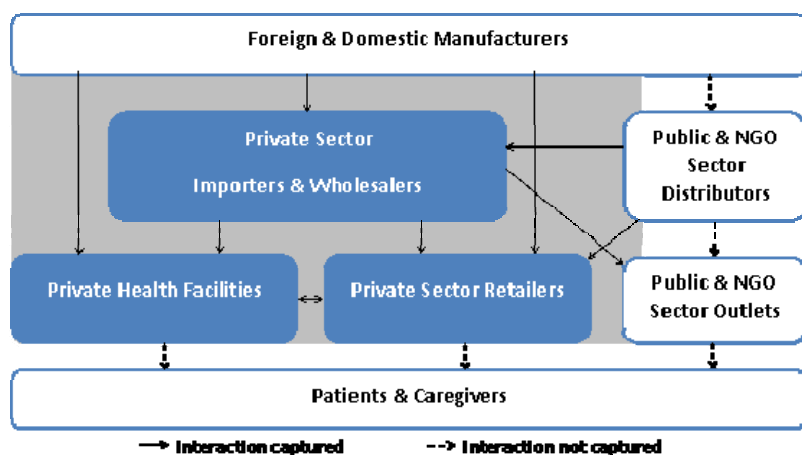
Foreign & Domestic Manufacturers

Private Sector

Importers & Wholesalers

Public & NGO Sector Distributors

Private Health Facilities

Private Sector Retailers

Public & NGO Sector Outlets

Patients & Caregivers

Interaction captured

Interaction not captured